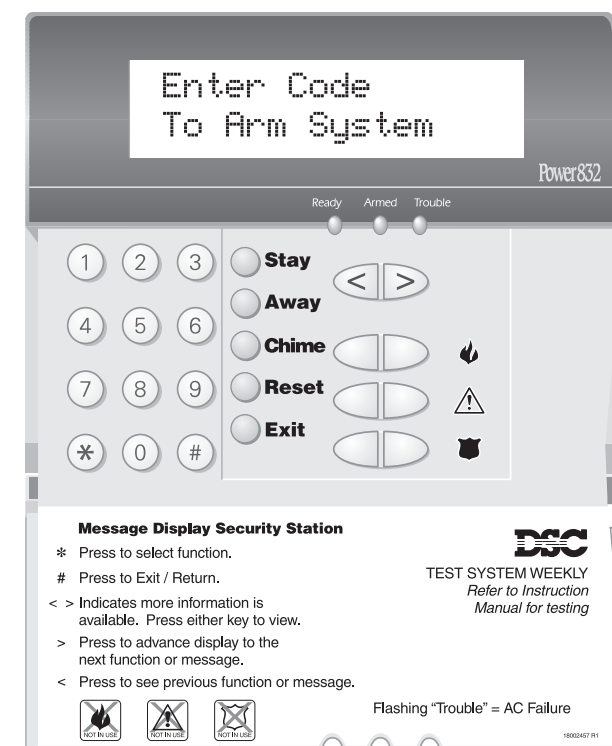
Enter Code
To Arm System

Power832

Ready Armed Trouble

1 2 3 Stay < >
Away
4 5 6
Chime
7 8 9 Reset
Exit
* 0 #

Message Display Security Station

* Press to select function.

# Press to Exit / Return.

< > Indicates more information is available. Press either key to view.

> Press to advance display to the next function or message.

< Press to see previous function or message.

DSC

TEST SYSTEM WEEKLY
Refer to Instruction Manual for testing

NOT IN USE NOT IN USE NOT IN USE

Flashing "Trouble" = AC Failure

18002457 R1